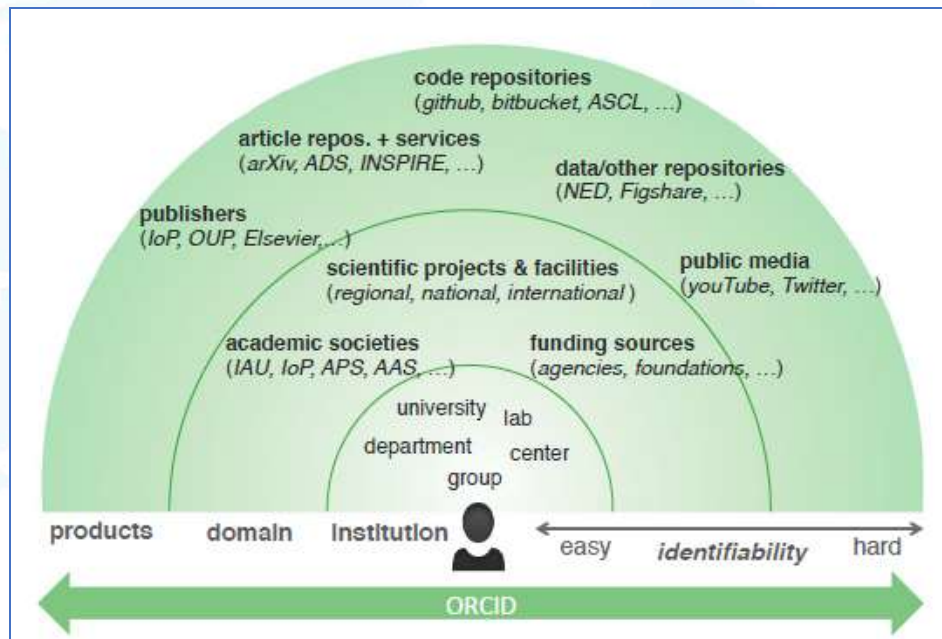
code repositories
(github, bitbucket, ASCL, ...)

article repos. + services
(arXiv, ADS, INSPIRE, ...)

data/other repositories
(NED, Figshare, ...)

publishers
(IoP, OUP, Elsevier, ...)

scientific projects & facilities
(regional, national, international)

public media
(youTube, Twitter, ...)

academic societies
(IAU, IoP, APS, AAS, ...)

funding sources
(agencies, foundations, ...)

university
lab
department
center
group

products
domain
institution
easy
identifiability
hard

ORCID